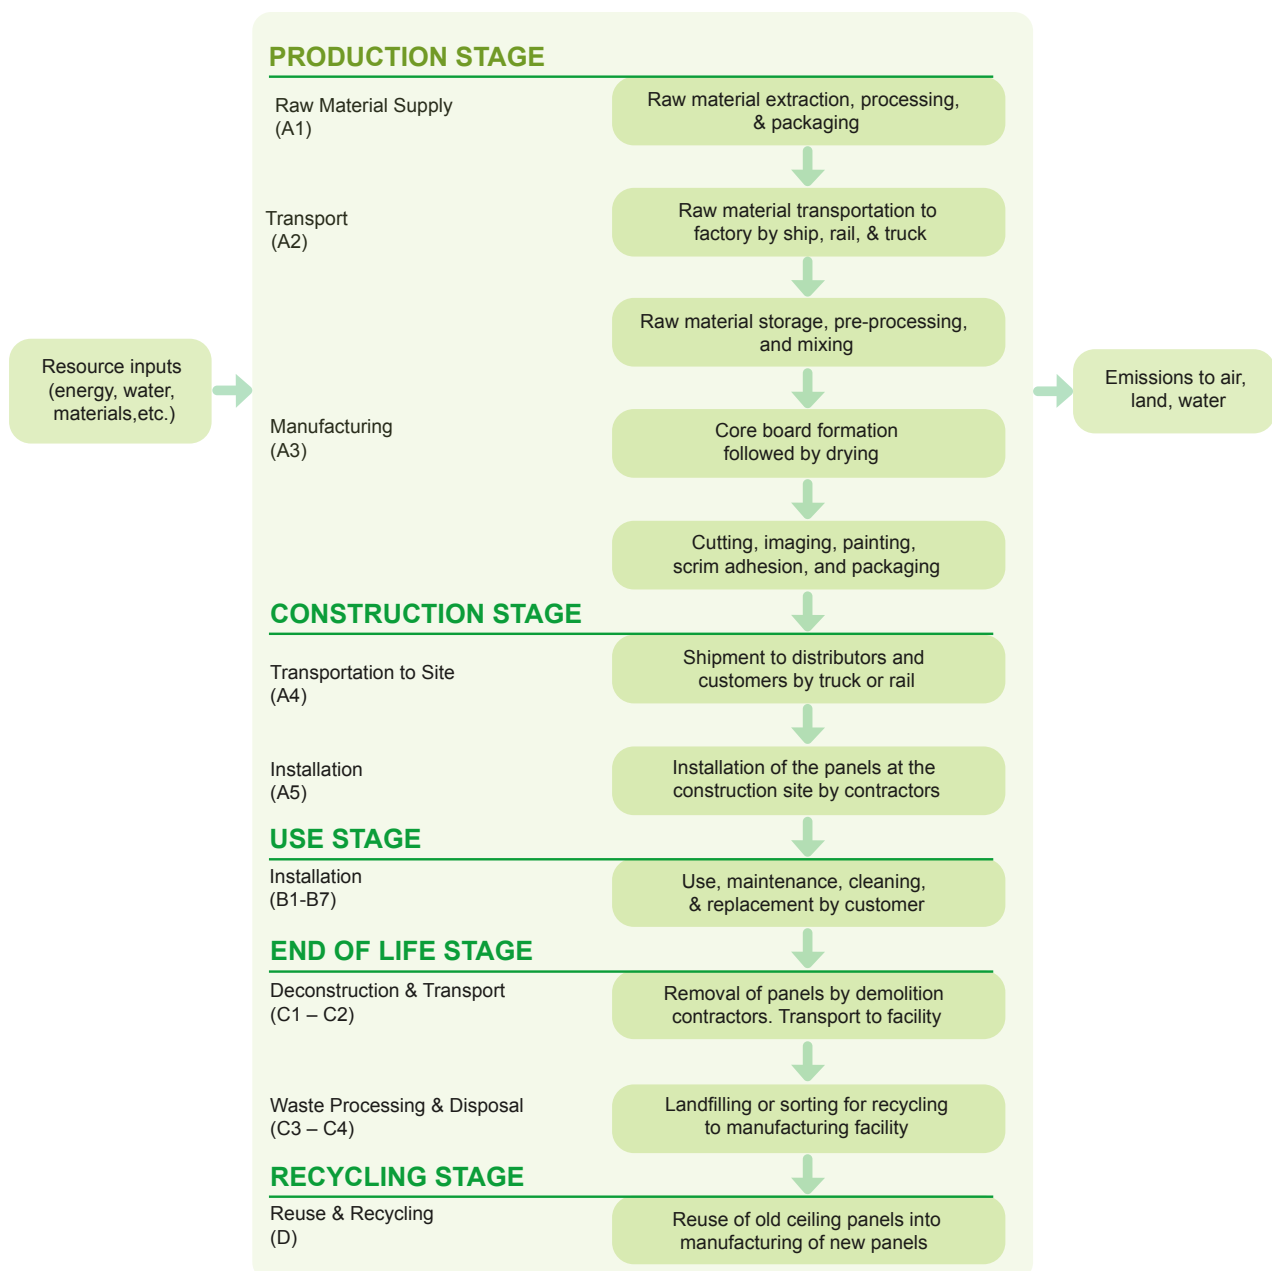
PRODUCTION STAGE

Raw Material Supply (A1)

Raw material extraction, processing, & packaging

Transport (A2)

Raw material transportation to factory by ship, rail, & truck

Raw material storage, pre-processing, and mixing

Resource inputs (energy, water, materials,etc.)

Emissions to air, land, water

Manufacturing (A3)

Core board formation followed by drying

Cutting, imaging, painting, scrim adhesion, and packaging

CONSTRUCTION STAGE

Transportation to Site (A4)

Shipment to distributors and customers by truck or rail

Installation (A5)

Installation of the panels at the construction site by contractors

USE STAGE

Installation (B1-B7)

Use, maintenance, cleaning, & replacement by customer

END OF LIFE STAGE

Deconstruction & Transport (C1 – C2)

Removal of panels by demolition contractors. Transport to facility

Waste Processing & Disposal (C3 – C4)

Landfilling or sorting for recycling to manufacturing facility

RECYCLING STAGE

Reuse & Recycling (D)

Reuse of old ceiling panels into manufacturing of new panels